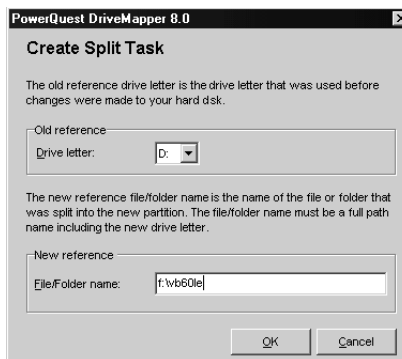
PowerQuest DriveMapper 8.0

Create Split Task

The old reference drive letter is the drive letter that was used before changes were made to your hard dsk.

Old reference

Drive letter: D:

The new reference file/folder name is the name of the file or folder that was split into the new partition. The file/folder name must be a full path name including the new drive letter.

New reference

File/Folder name: f:\vb60le

OK Cancel